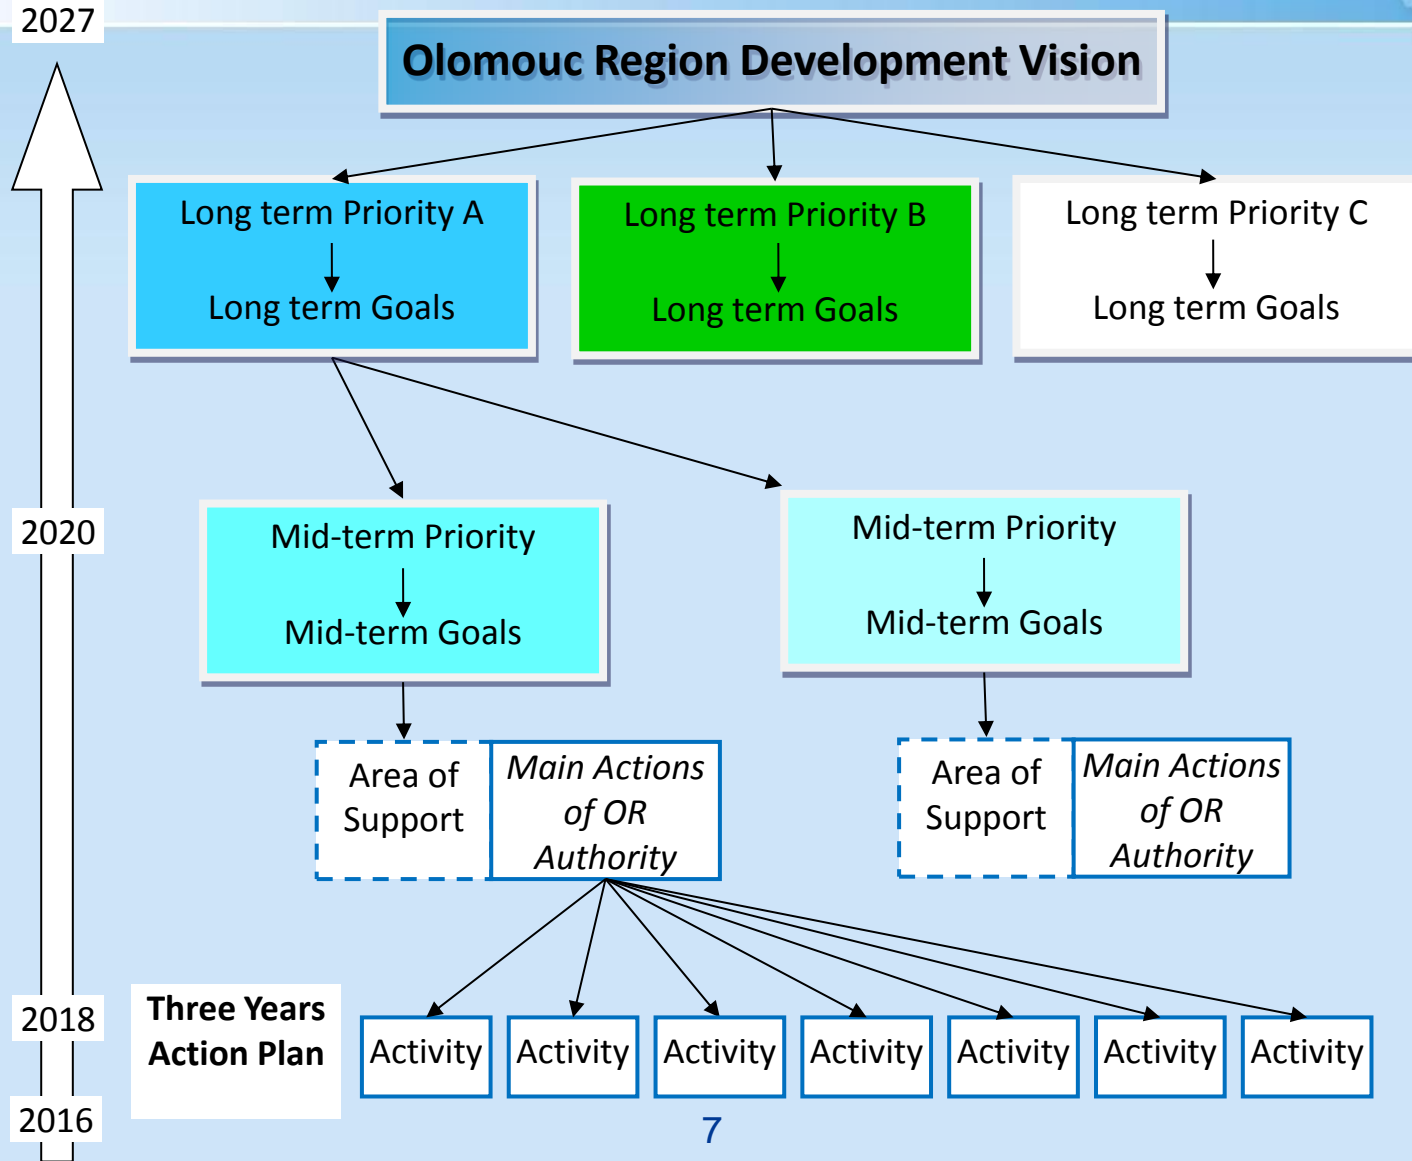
2027

Olomouc Region Development Vision

Long term Priority A
Long term Goals

Long term Priority B
Long term Goals

Long term Priority C
Long term Goals

2020

Mid-term Priority
Mid-term Goals

Mid-term Priority
Mid-term Goals

Area of Support

Main Actions of OR Authority

Area of Support

Main Actions of OR Authority

2018

Three Years Action Plan

Activity

Activity

Activity

Activity

Activity

Activity

Activity

2016

7